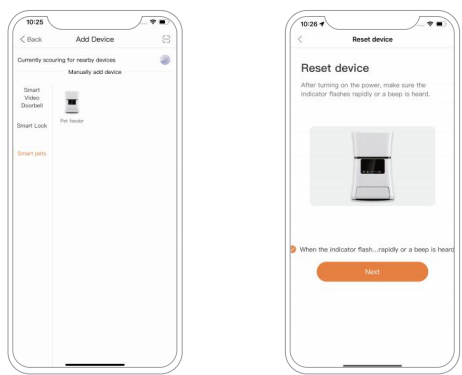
10:25

< Back

Add Device

Currently scouring for nearby devices

Manually add device

Smart Video Doorbell

Smart Lock

Smart pets

Pet feeder

10:26

<

Reset device

Reset device

After turning on the power, make sure the indicator flashes rapidly or a beep is heard.

When the indicator flash...rapidly or a beep is heard

Next